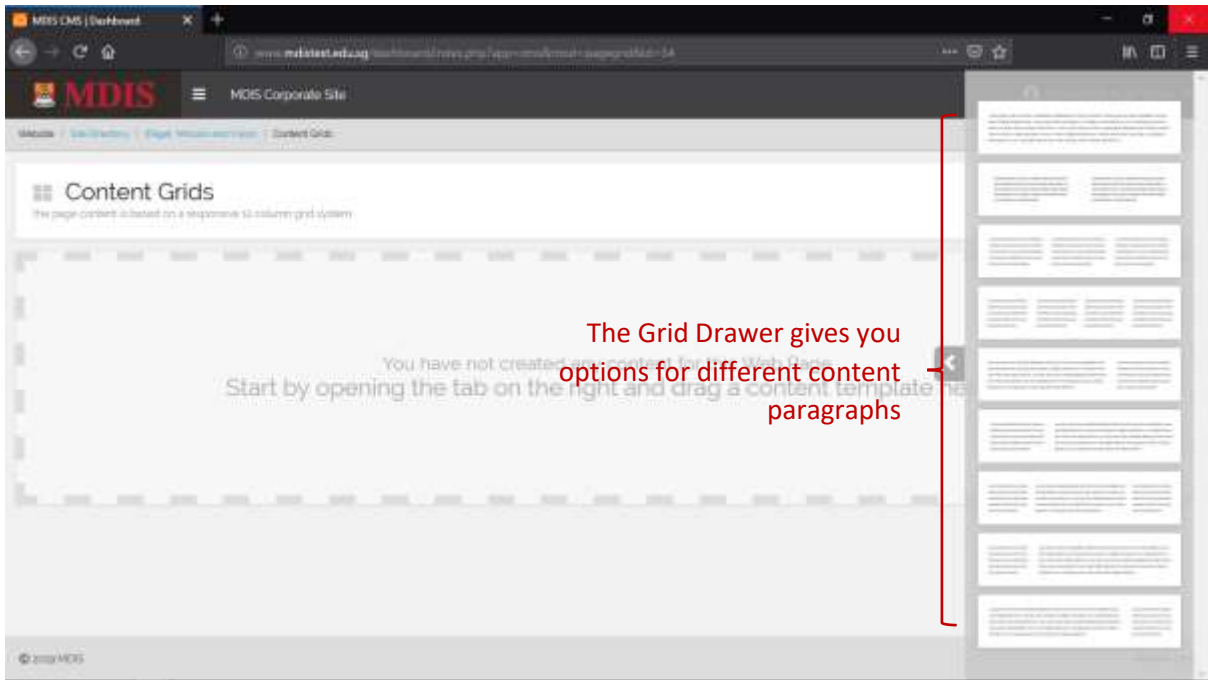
MDIS CMS | Dashboard

www.mdistest.edu.sg/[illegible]

MDIS

MDIS Corporate Site

Website / Site Directory / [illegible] / Content Grids

Content Grids

The page content is based on a responsive 12 column grid system

You have not created any content for the Web Page
Start by opening the tab on the right and drag a content template he

The Grid Drawer gives you options for different content paragraphs

© 2019 MDIS